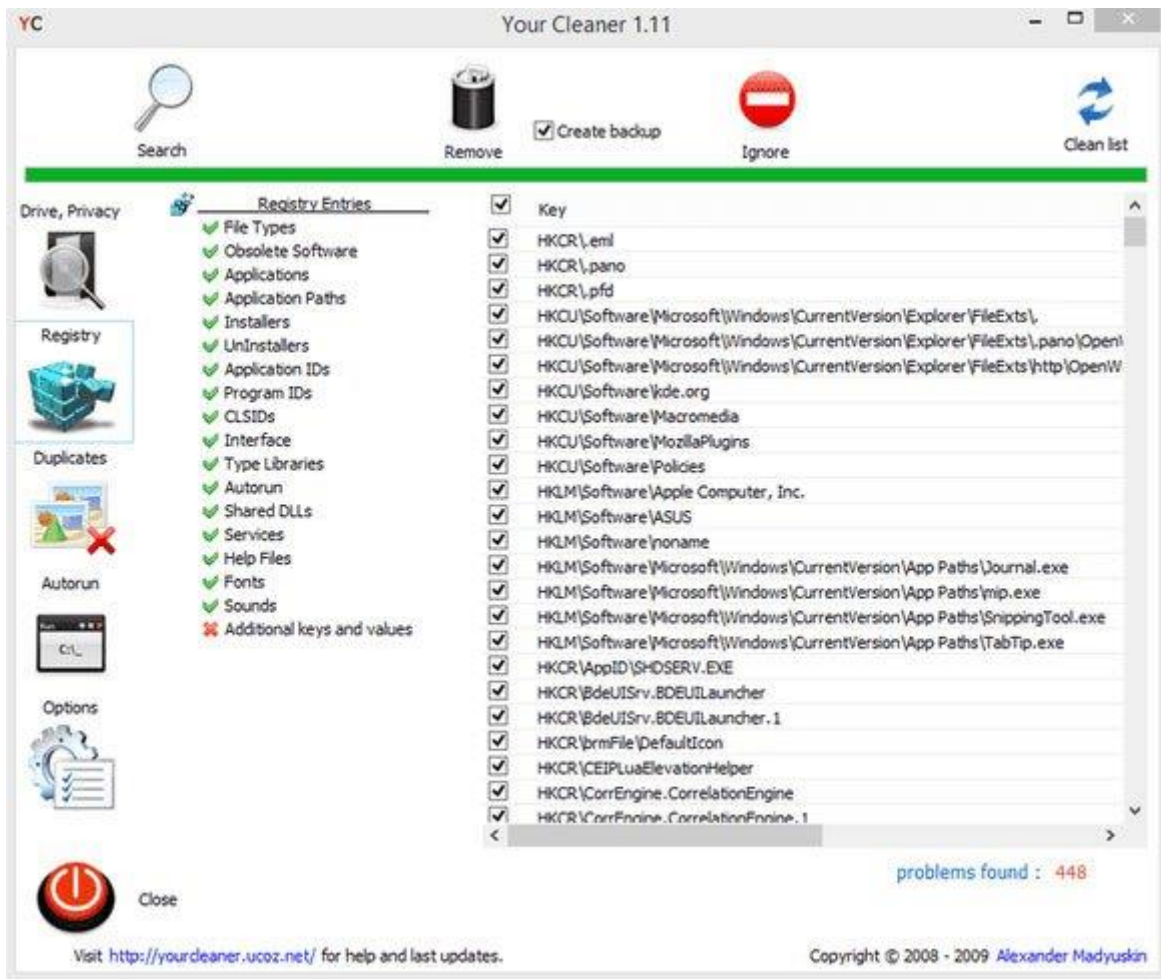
YC

Your Cleaner 1.11

Search

Remove

Create backup

Ignore

Clean list

Drive, Privacy

Registry

Duplicates

Autorun

C:\_

Options

Registry Entries
File Types
Obsolete Software
Applications
Application Paths
Installers
UnInstallers
Application IDs
Program IDs
CLSIDs
Interface
Type Libraries
Autorun
Shared DLLs
Services
Help Files
Fonts
Sounds
Additional keys and values

| Key |
|---|
| HKCR\.eml |
| HKCR\.pano |
| HKCR\.pfd |
| HKCU\Software\Microsoft\Windows\CurrentVersion\Explorer\FileExts\. |
| HKCU\Software\Microsoft\Windows\CurrentVersion\Explorer\FileExts\.pano\Open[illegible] |
| HKCU\Software\Microsoft\Windows\CurrentVersion\Explorer\FileExts\http\OpenW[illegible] |
| HKCU\Software\kde.org |
| HKCU\Software\Macromedia |
| HKCU\Software\MozillaPlugins |
| HKCU\Software\Policies |
| HKLM\Software\Apple Computer, Inc. |
| HKLM\Software\ASUS |
| HKLM\Software\noname |
| HKLM\Software\Microsoft\Windows\CurrentVersion\App Paths\Journal.exe |
| HKLM\Software\Microsoft\Windows\CurrentVersion\App Paths\mip.exe |
| HKLM\Software\Microsoft\Windows\CurrentVersion\App Paths\SnippingTool.exe |
| HKLM\Software\Microsoft\Windows\CurrentVersion\App Paths\TabTip.exe |
| HKCR\AppID\SHDSERV.EXE |
| HKCR\BdeUISrv.BDEUILauncher |
| HKCR\BdeUISrv.BDEUILauncher.1 |
| HKCR\brmFile\DefaultIcon |
| HKCR\CEIPLuaElevationHelper |
| HKCR\CorrEngine.CorrelationEngine |
| HKCR\CorrEngine.CorrelationEngine.1 |

problems found : 448

Close

Visit http://yourcleaner.ucoz.net/ for help and last updates.

Copyright © 2008 - 2009 Alexander Madyuskin